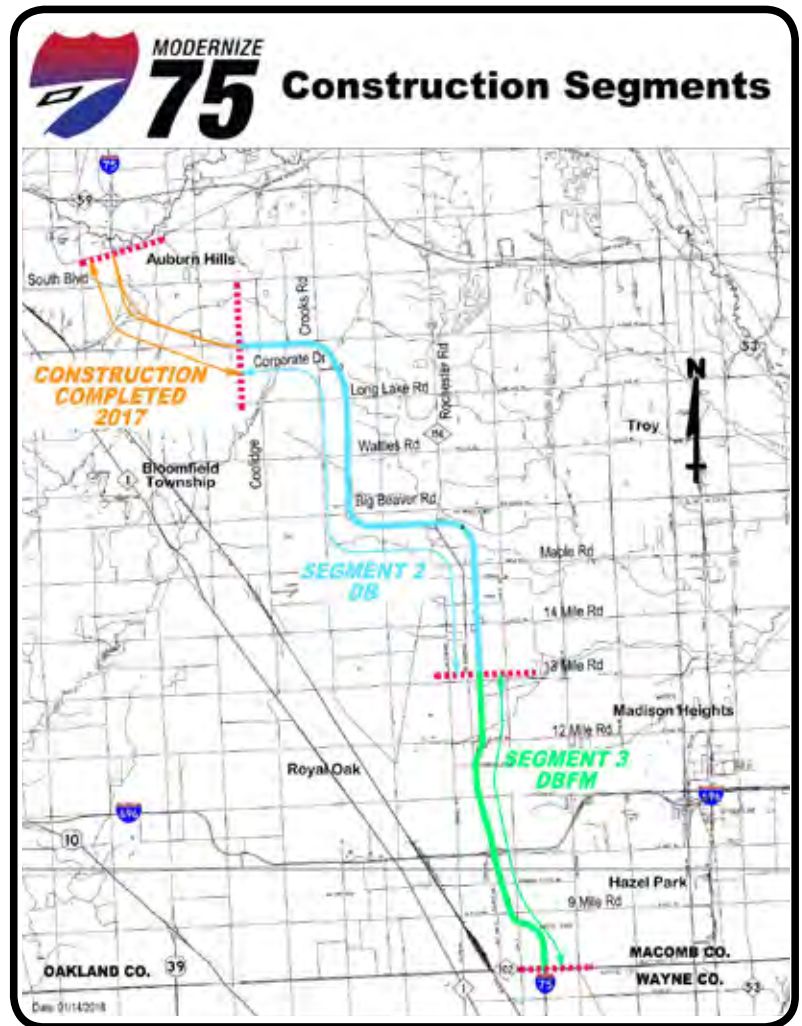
MODERNIZE
75
Construction Segments

75
59
Auburn Hills
South Blvd
Crooks Rd
Corporate Dr
CONSTRUCTION COMPLETED 2017
Long Lake Rd
Rochester Rd
150
Wattles Rd
Troy
N
53
Coolidge
1
Bloomfield Township
Big Beaver Rd
Maple Rd
SEGMENT 2 DB
14 Mile Rd
13 Mile Rd
Madison Heights
12 Mile Rd
Royal Oak
SEGMENT 3 DBFM
696
696
10
Hazel Park
9 Mile Rd
OAKLAND CO.
39
1
102
75
MACOMB CO.
WAYNE CO.
53
Date 01/14/2018